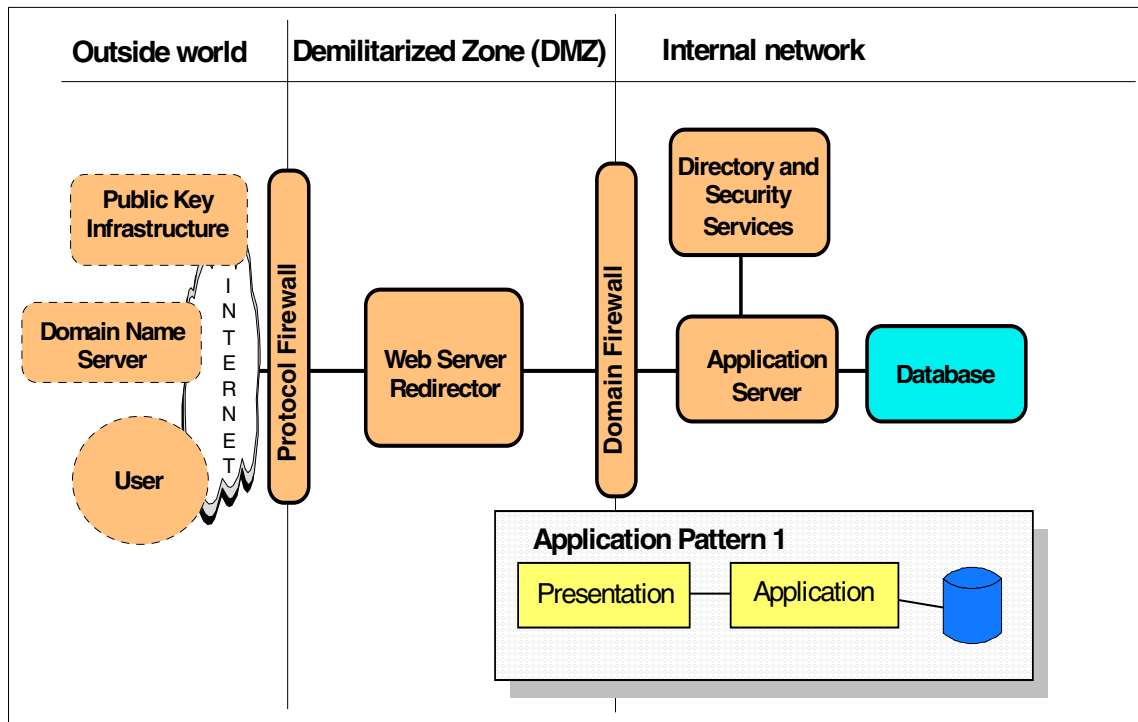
Outside world

Demilitarized Zone (DMZ)

Internal network

Public Key Infrastructure

Domain Name Server

User

INTERNET

Protocol Firewall

Web Server Redirector

Domain Firewall

Directory and Security Services

Application Server

Database

Application Pattern 1

Presentation

Application